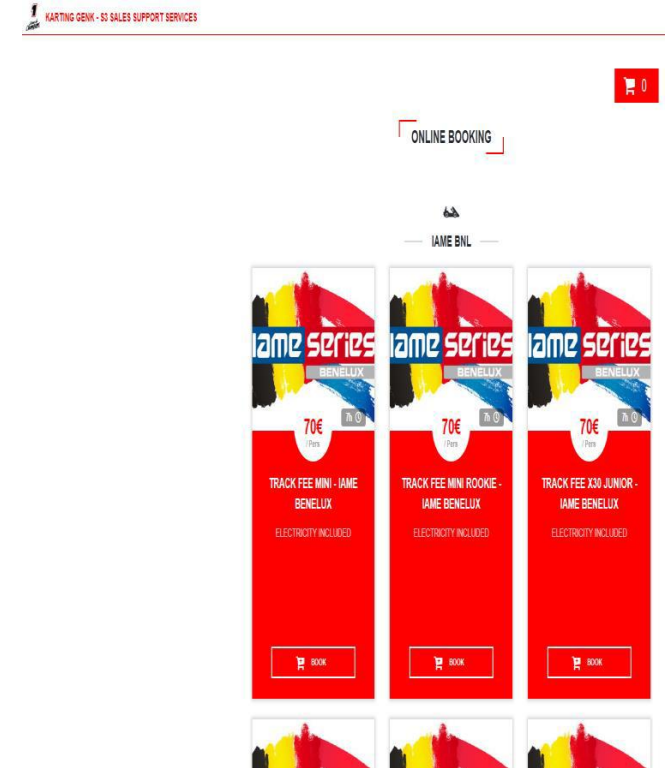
KARTING GENK - S3 SALES SUPPORT SERVICES

0

ONLINE BOOKING

IAME BNL

iame series BENELUX

70€
/ Pers

TRACK FEE MINI - IAME BENELUX

ELECTRICITY INCLUDED

BOOK

iame series BENELUX

70€
/ Pers

TRACK FEE MINI ROOKIE - IAME BENELUX

ELECTRICITY INCLUDED

BOOK

iame series BENELUX

70€
/ Pers

TRACK FEE X30 JUNIOR - IAME BENELUX

ELECTRICITY INCLUDED

BOOK